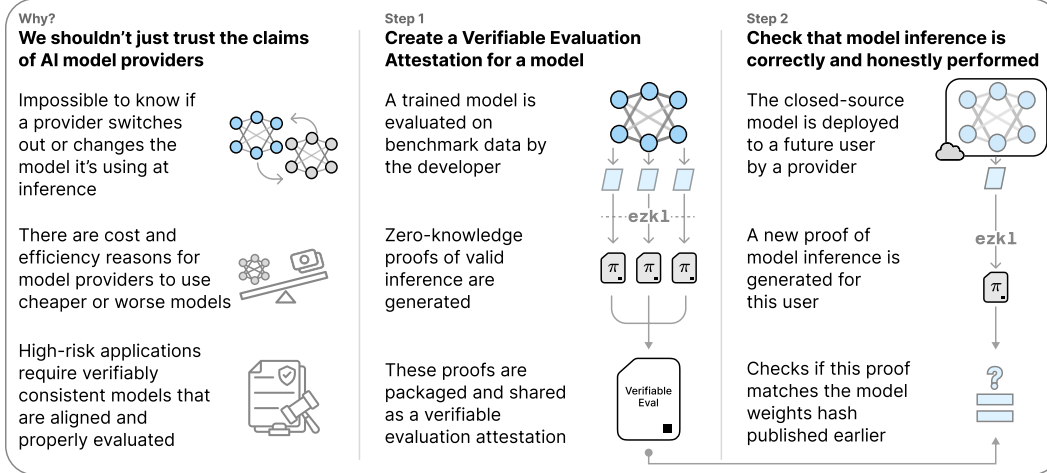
Why?
We shouldn't just trust the claims of AI model providers

Impossible to know if a provider switches out or changes the model it's using at inference

There are cost and efficiency reasons for model providers to use cheaper or worse models

High-risk applications require verifiably consistent models that are aligned and properly evaluated

Step 1
Create a Verifiable Evaluation Attestation for a model

A trained model is evaluated on benchmark data by the developer

ezkl

Zero-knowledge proofs of valid inference are generated

$\pi$ $\pi$ $\pi$

These proofs are packaged and shared as a verifiable evaluation attestation

Verifiable Eval

Step 2
Check that model inference is correctly and honestly performed

The closed-source model is deployed to a future user by a provider

ezkl

A new proof of model inference is generated for this user

$\pi$

Checks if this proof matches the model weights hash published earlier

?